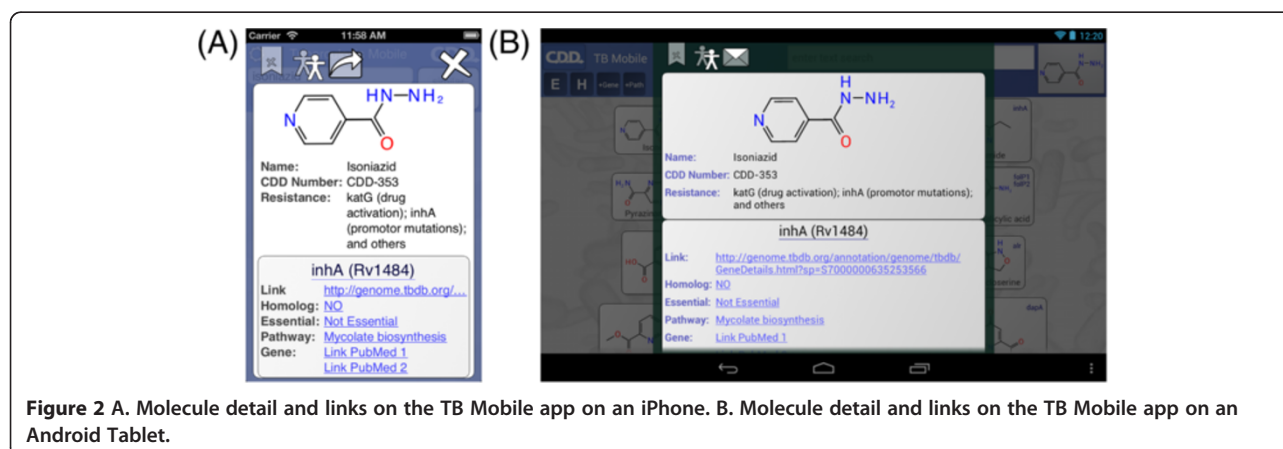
(A)

Carrier 11:58 AM

HN–NH$_2$

N

O

Name: Isoniazid
CDD Number: CDD-353
Resistance: katG (drug activation); inhA (promotor mutations); and others

inhA (Rv1484)
Link http://genome.tbdb.org/...
Homolog: NO
Essential: Not Essential
Pathway: Mycolate biosynthesis
Gene: Link PubMed 1
Link PubMed 2

(B)

12:20

CDD. TB Mobile

E H

H
N–NH$_2$

N

O

Name: Isoniazid
CDD Number: CDD-353
Resistance: katG (drug activation); inhA (promotor mutations); and others

inhA (Rv1484)
Link: http://genome.tbdb.org/annotation/genome/tbdb/GeneDetails.html?sp=S7000000635253566
Homolog: NO
Essential: Not Essential
Pathway: Mycolate biosynthesis
Gene: Link PubMed 1

**Figure 2** A. Molecule detail and links on the TB Mobile app on an iPhone. B. Molecule detail and links on the TB Mobile app on an Android Tablet.